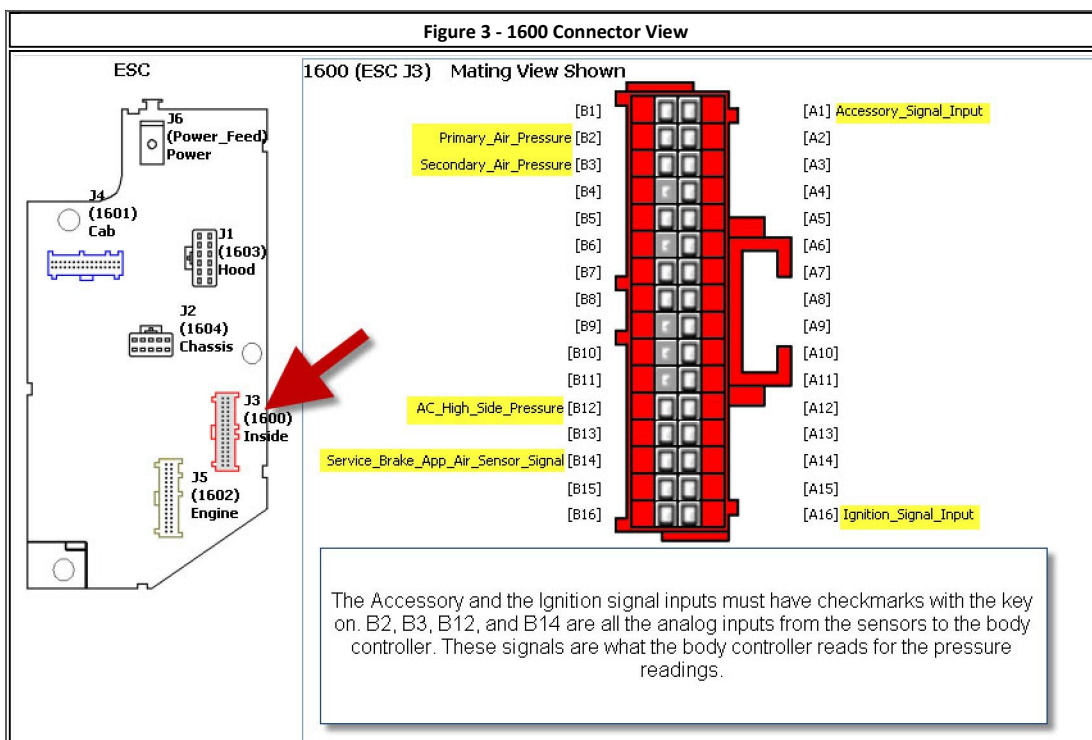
Figure 3 - 1600 Connector View

ESC

J6 (Power_Feed) Power

J4 (1601) Cab

J1 (1603) Hood

J2 (1604) Chassis

J3 (1600) Inside

J5 (1602) Engine

1600 (ESC J3) Mating View Shown

[B1]
Primary_Air_Pressure [B2]
Secondary_Air_Pressure [B3]
[B4]
[B5]
[B6]
[B7]
[B8]
[B9]
[B10]
[B11]
AC_High_Side_Pressure [B12]
[B13]
Service_Brake_App_Air_Sensor_Signal [B14]
[B15]
[B16]

[A1] Accessory_Signal_Input
[A2]
[A3]
[A4]
[A5]
[A6]
[A7]
[A8]
[A9]
[A10]
[A11]
[A12]
[A13]
[A14]
[A15]
[A16] Ignition_Signal_Input

The Accessory and the Ignition signal inputs must have checkmarks with the key on. B2, B3, B12, and B14 are all the analog inputs from the sensors to the body controller. These signals are what the body controller reads for the pressure readings.